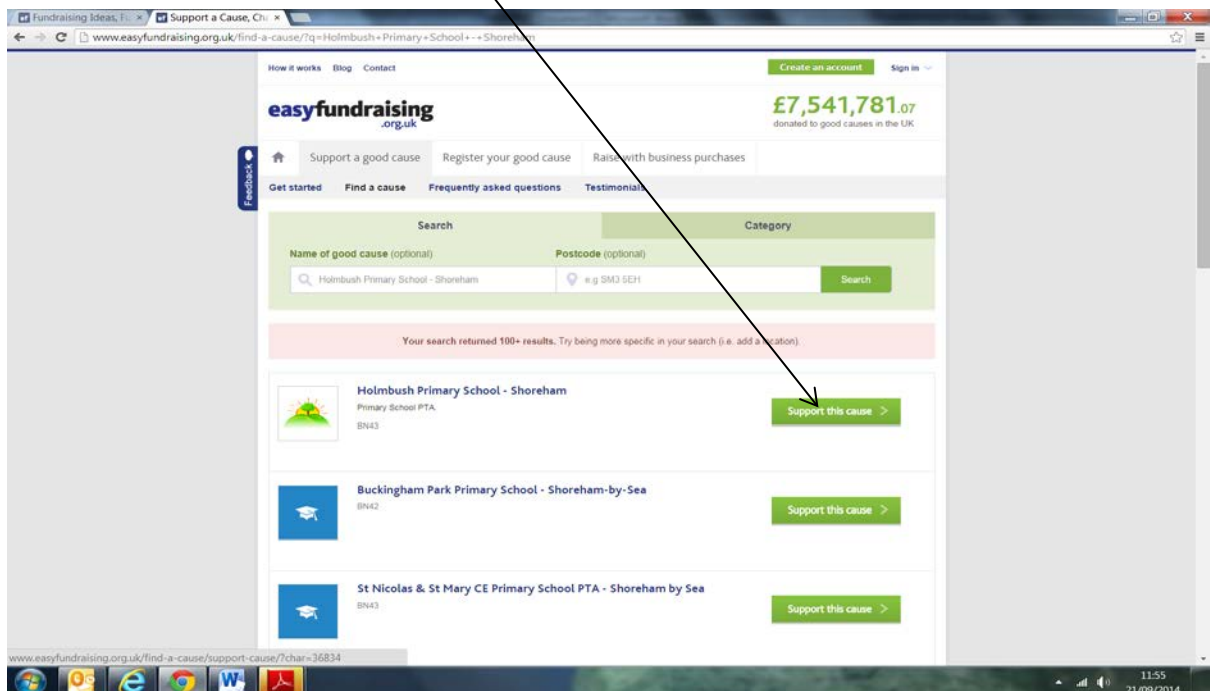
Fundraising Ideas, F ×
Support a Cause, Ch ×

www.easyfundraising.org.uk/find-a-cause/?q=Holmbush+Primary+School+-+Shoreham

How it works Blog Contact
Create an account Sign in

easyfundraising .org.uk

£7,541,781.07
donated to good causes in the UK

Feedback

Support a good cause Register your good cause Raise with business purchases

Get started Find a cause Frequently asked questions Testimonials

Search
Category

Name of good cause (optional)
Postcode (optional)
Holmbush Primary School - Shoreham
e.g SM3 5EH
Search

Your search returned 100+ results. Try being more specific in your search (i.e. add a location).

Holmbush Primary School - Shoreham
Primary School PTA
BN43
Support this cause >

Buckingham Park Primary School - Shoreham-by-Sea
BN42
Support this cause >

St Nicolas & St Mary CE Primary School PTA - Shoreham by Sea
BN43
Support this cause >

www.easyfundraising.org.uk/find-a-cause/support-cause/?char=36834

11:55
21/09/2014